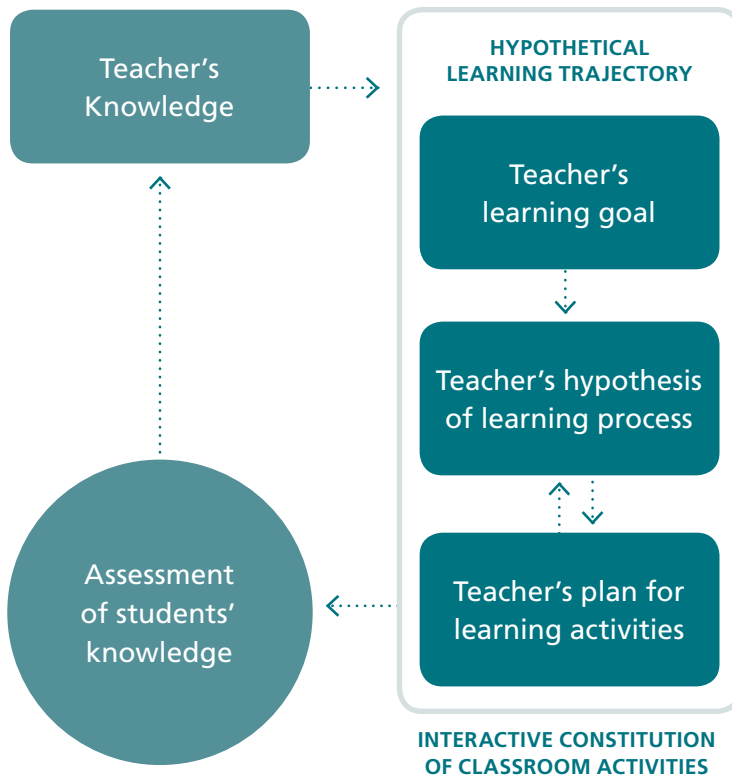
Teacher's Knowledge

HYPOTHETICAL LEARNING TRAJECTORY

Teacher's learning goal

Teacher's hypothesis of learning process

Teacher's plan for learning activities

Assessment of students' knowledge

INTERACTIVE CONSTITUTION OF CLASSROOM ACTIVITIES